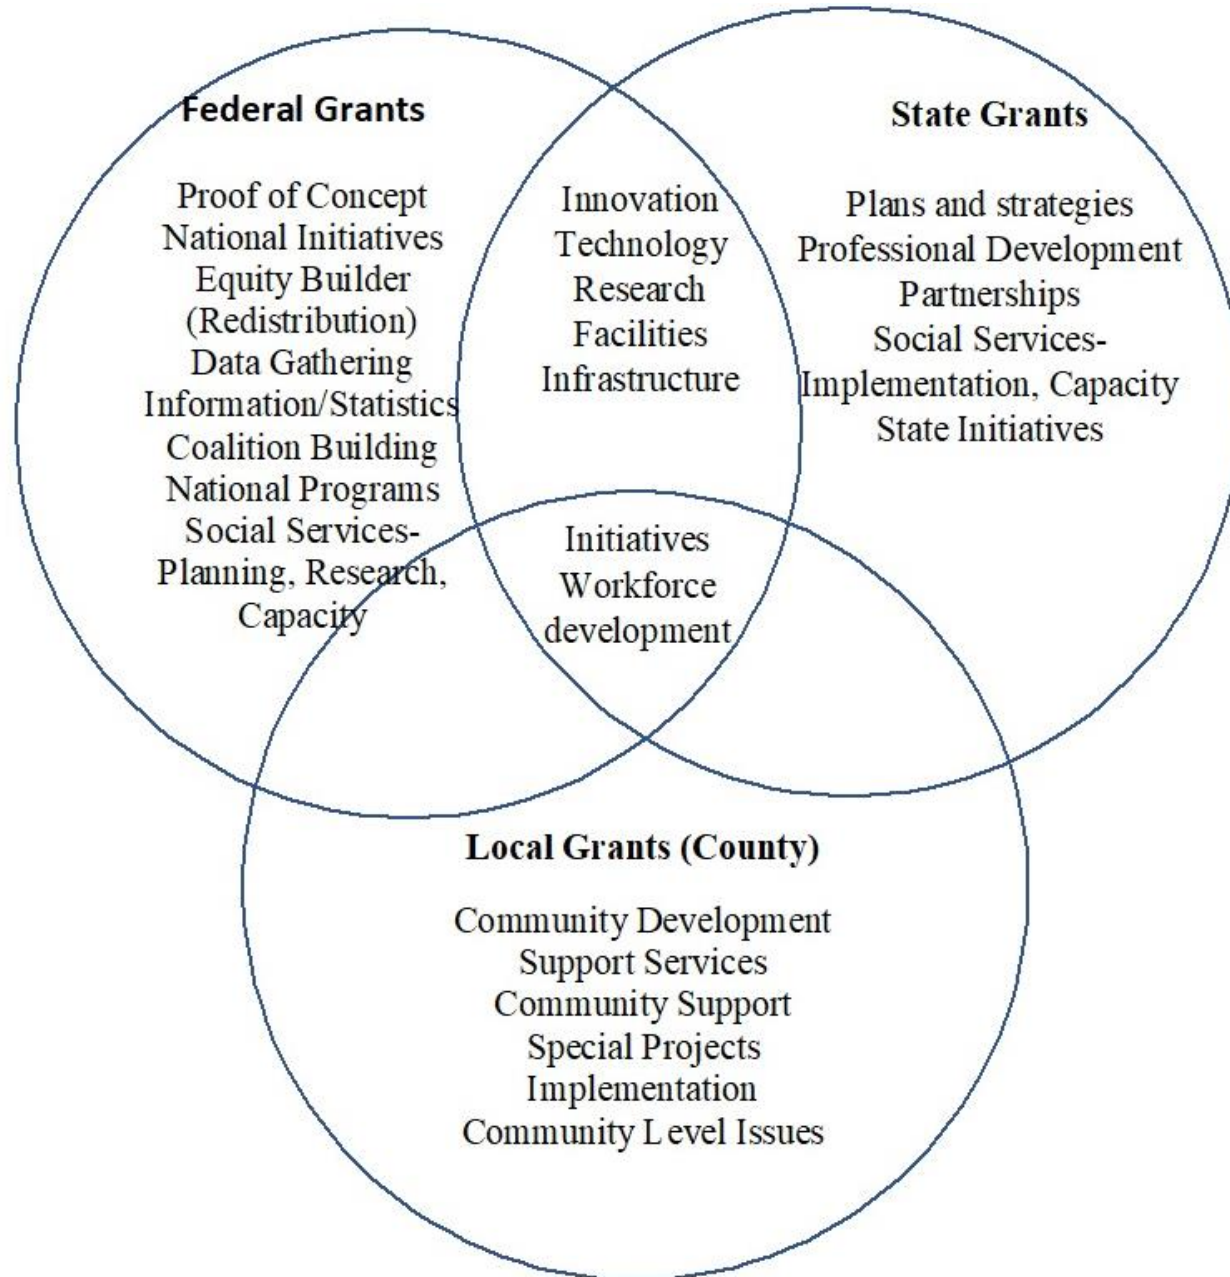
Federal Grants

Proof of Concept
National Initiatives
Equity Builder
(Redistribution)
Data Gathering
Information/Statistics
Coalition Building
National Programs
Social Services-
Planning, Research,
Capacity

Innovation
Technology
Research
Facilities
Infrastructure

State Grants

Plans and strategies
Professional Development
Partnerships
Social Services-
Implementation, Capacity
State Initiatives

Initiatives
Workforce
development

Local Grants (County)

Community Development
Support Services
Community Support
Special Projects
Implementation
Community Level Issues